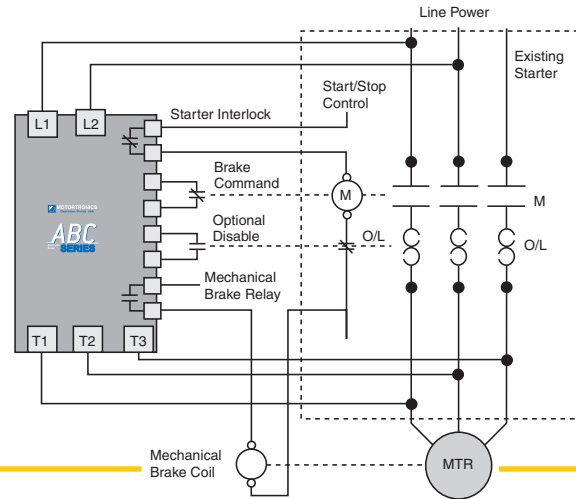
Line Power

Existing Starter

Start/Stop Control

L1
L2

Starter Interlock

Brake Command

M

M

Optional Disable

O/L

O/L

MOTORTRONICS

ABC SERIES

Mechanical Brake Relay

T1
T2
T3

Mechanical Brake Coil

MTR